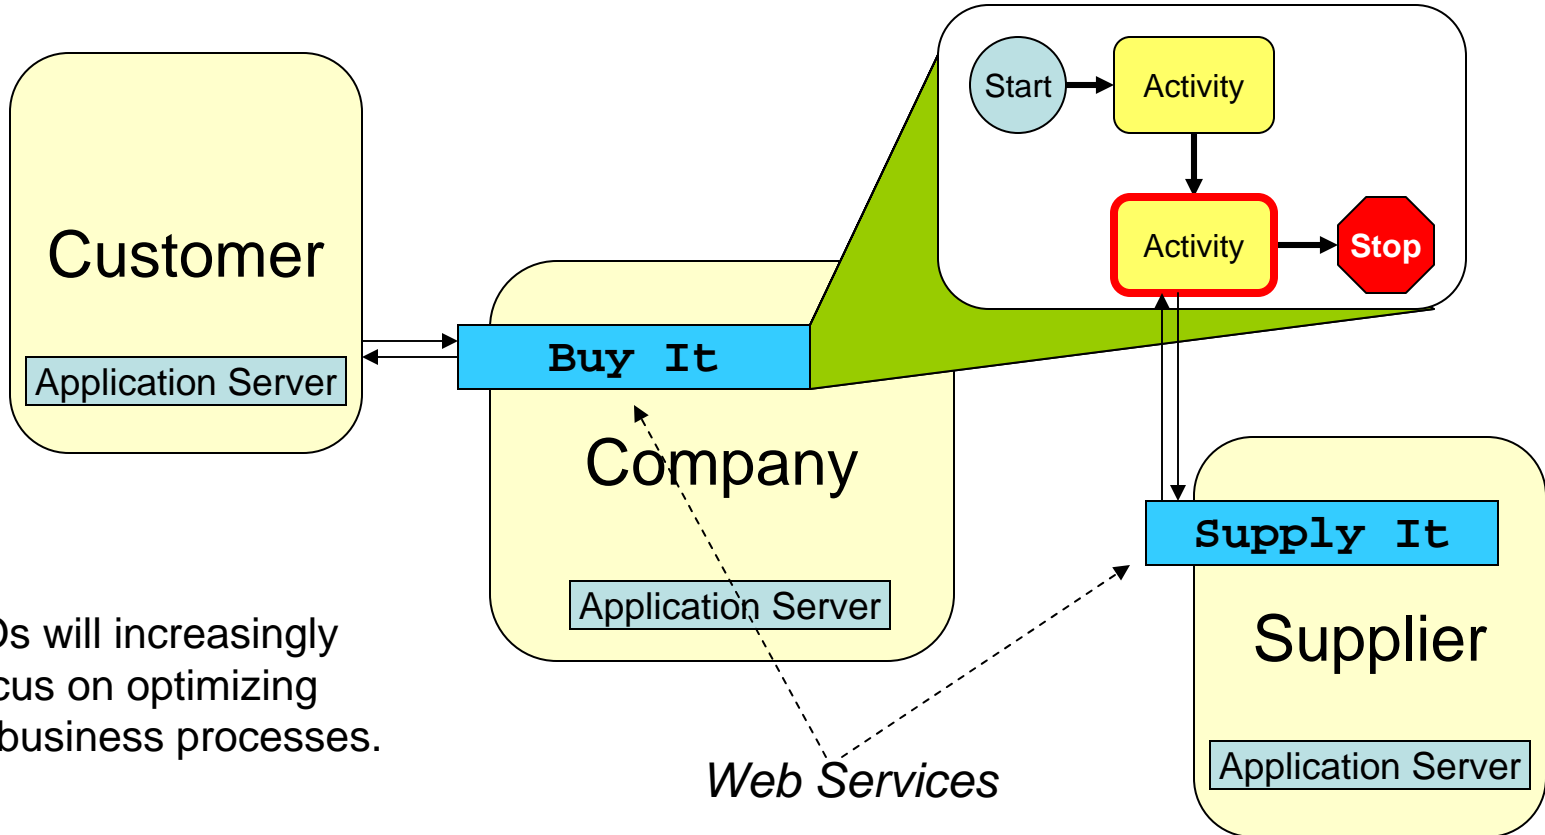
Start

Activity

Activity

Stop

Customer

Application Server

Buy It

Company

Application Server

Supply It

Supplier

Application Server

Os will increasingly cus on optimizing business processes.

Web Services